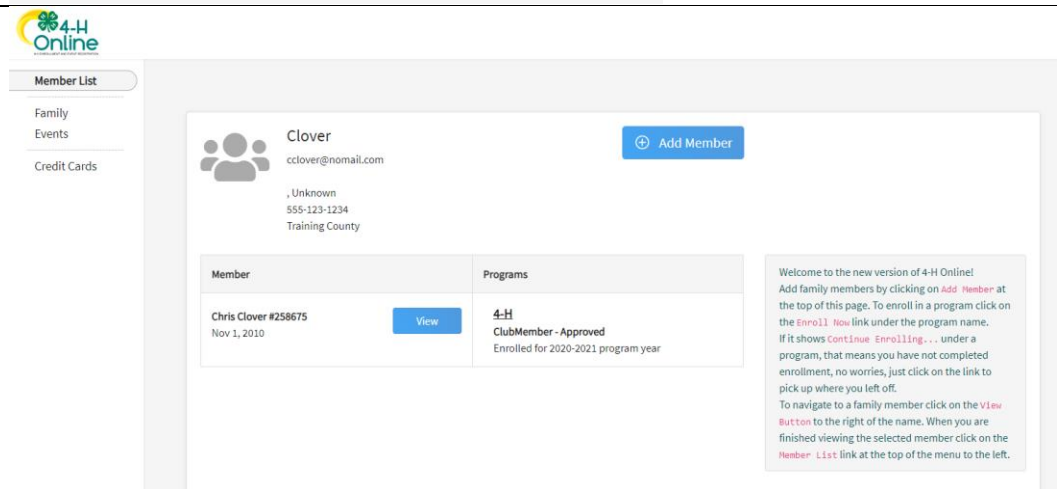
4-H Online

Member List

Family

Events

Credit Cards

Clover

cclover@nomail.com

, Unknown

555-123-1234

Training County

Add Member

| Member | Programs |
|---|---|
| Chris Clover #258675 Nov 1, 2010 View | 4-H ClubMember - Approved Enrolled for 2020-2021 program year |

Welcome to the new version of 4-H Online! Add family members by clicking on Add Member at the top of this page. To enroll in a program click on the Enroll Now link under the program name. If it shows Continue Enrolling... under a program, that means you have not completed enrollment, no worries, just click on the link to pick up where you left off. To navigate to a family member click on the View Button to the right of the name. When you are finished viewing the selected member click on the Member List link at the top of the menu to the left.